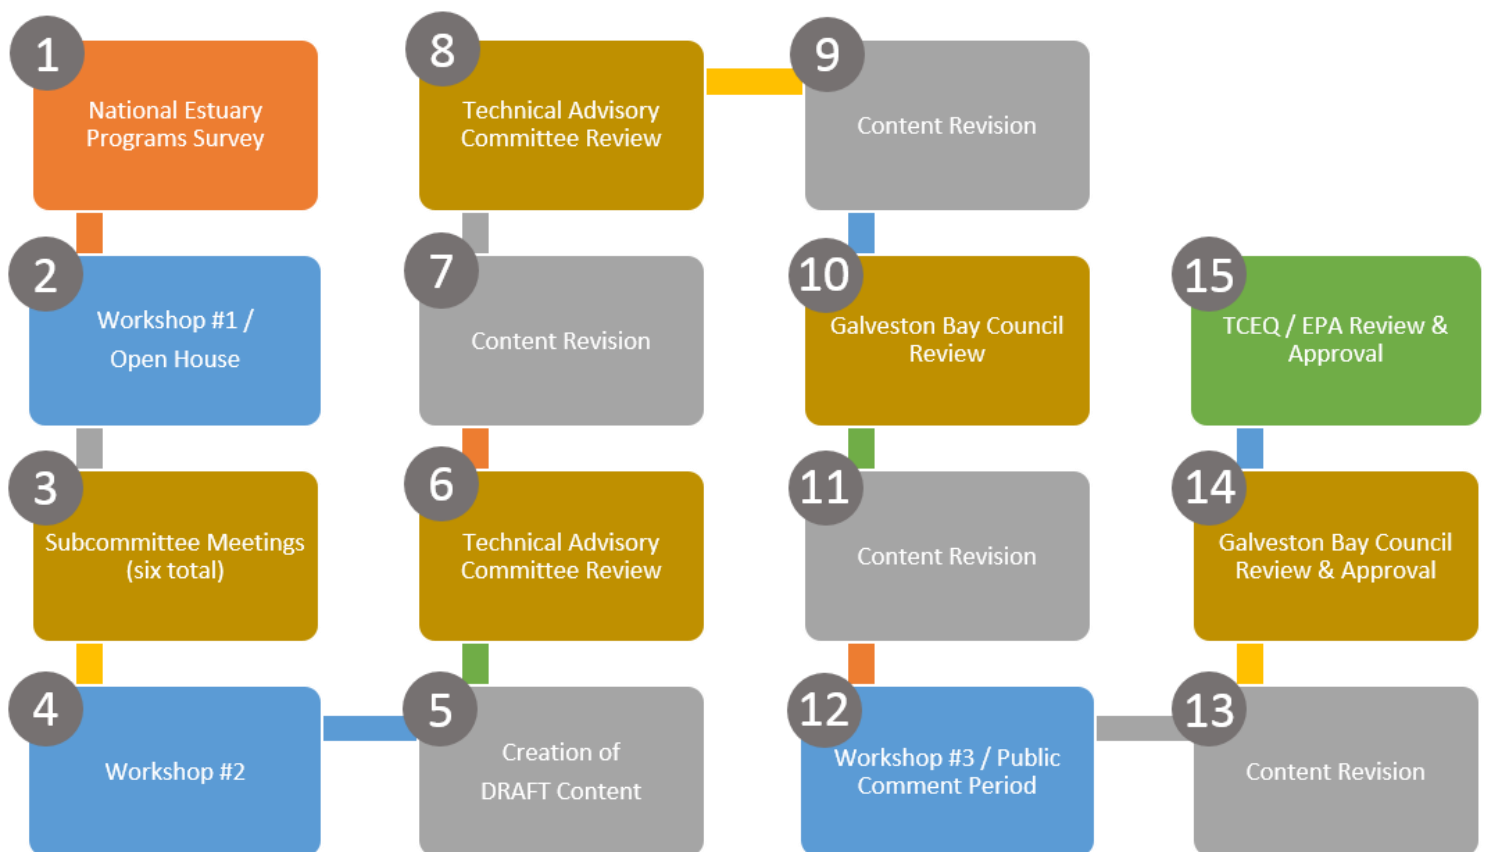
1
National Estuary Programs Survey

2
Workshop #1 /
Open House

3
Subcommittee Meetings (six total)

4
Workshop #2

5
Creation of
DRAFT Content

6
Technical Advisory Committee Review

7
Content Revision

8
Technical Advisory Committee Review

9
Content Revision

10
Galveston Bay Council Review

11
Content Revision

12
Workshop #3 / Public Comment Period

13
Content Revision

14
Galveston Bay Council Review & Approval

15
TCEQ / EPA Review & Approval